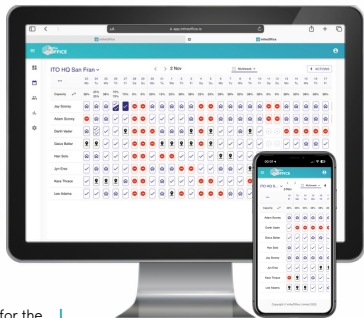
app.inoffice.io

inOffice

inOffice

OFFICE

ITO HQ San Fran

2 Nov

Workweek

ACTIONS

Capacity

Joy Rooney

Adam Sunny

Darth Vader

Darius Baker

Han Solo

Jon Ernst

Kevin Timpe

Lee Adams

OFFICE

ITO HQ S...

Capacity

Adam Sunny

Darth Vader

Darius Baker

Han Solo

Joy Rooney

Jon Ernst

Kevin Timpe

Lee Adams

Copyright © InOffice Limited 2022

for the